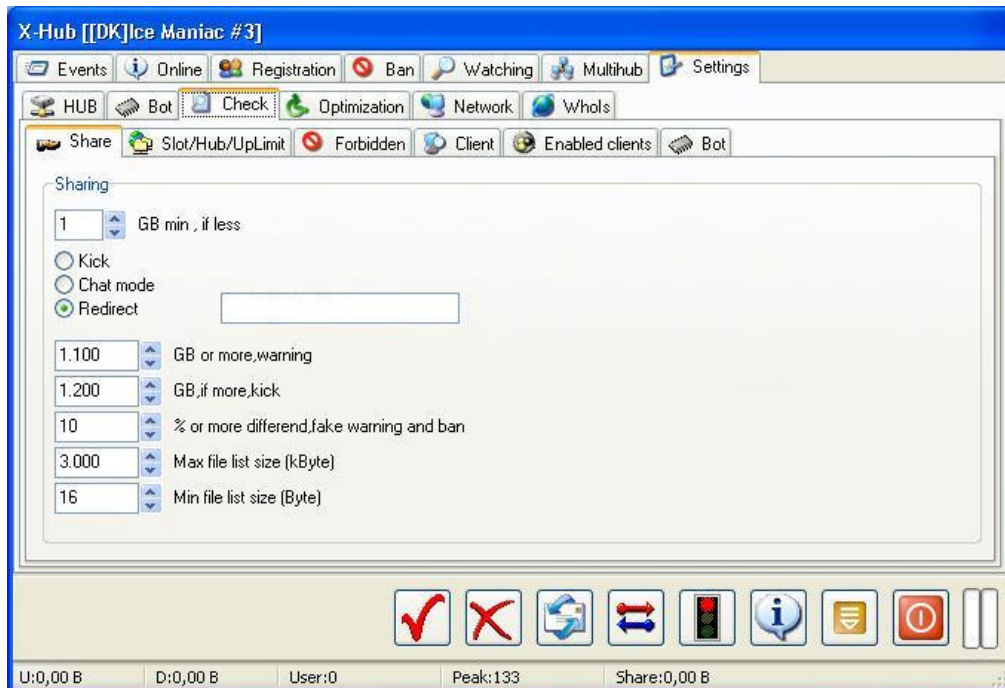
X-Hub [[DK]Ice Maniac #3]

Events | Online | Registration | Ban | Watching | Multihub | Settings

HUB | Bot | Check | Optimization | Network | WhoIs

Share | Slot/Hub/UpLimit | Forbidden | Client | Enabled clients | Bot

Sharing

1 GB min , if less

Kick
Chat mode
Redirect

1.100 GB or more,warning

1.200 GB,if more,kick

10 % or more differend,fake warning and ban

3.000 Max file list size (kByte)

16 Min file list size (Byte)

U:0,00 B | D:0,00 B | User:0 | Peak:133 | Share:0,00 B